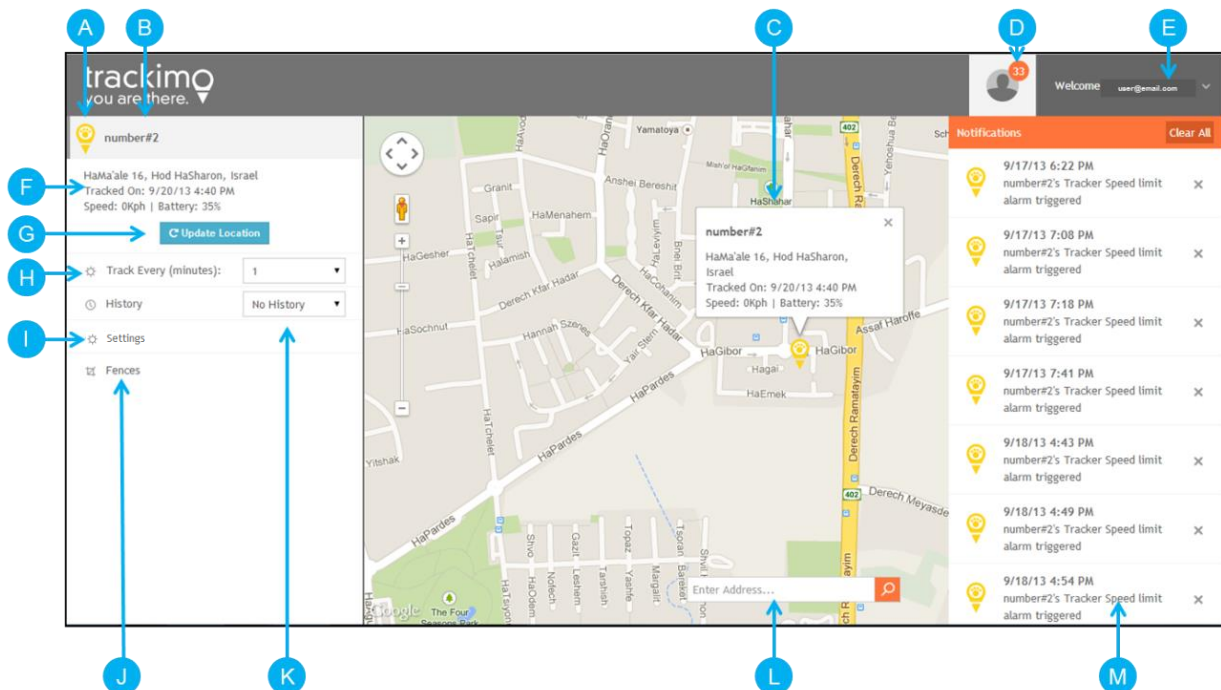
A B C D E

trackimo
you are there.

33

Welcome user@email.com

number#2

HaMa'ale 16, Hod HaSharon, Israel
Tracked On: 9/20/13 4:40 PM
Speed: 0Kph | Battery: 35%

Update Location

Track Every (minutes): 1

History No History

Settings

Fences

F G H I

Yamatoya
402
HaShahar
Anshei Bereshit
Granit
Sapir
HaMenahem
HaGesher
Halamish
Derech Kfar Hadar
HaSochnut
Hannah Szenes
HaGibor
Hagai
HaEmek
HaPardes
Yitshak
Derech Ramatayim
Derech Meyasdim
Assaf Harofe
The Four Seasons Park
Google

number#2
HaMa'ale 16, Hod HaSharon, Israel
Tracked On: 9/20/13 4:40 PM
Speed: 0Kph | Battery: 35%

Enter Address...

Notifications Clear All

9/17/13 6:22 PM
number#2's Tracker Speed limit alarm triggered

9/17/13 7:08 PM
number#2's Tracker Speed limit alarm triggered

9/17/13 7:18 PM
number#2's Tracker Speed limit alarm triggered

9/17/13 7:41 PM
number#2's Tracker Speed limit alarm triggered

9/18/13 4:43 PM
number#2's Tracker Speed limit alarm triggered

9/18/13 4:49 PM
number#2's Tracker Speed limit alarm triggered

9/18/13 4:54 PM
number#2's Tracker Speed limit alarm triggered

J K L M